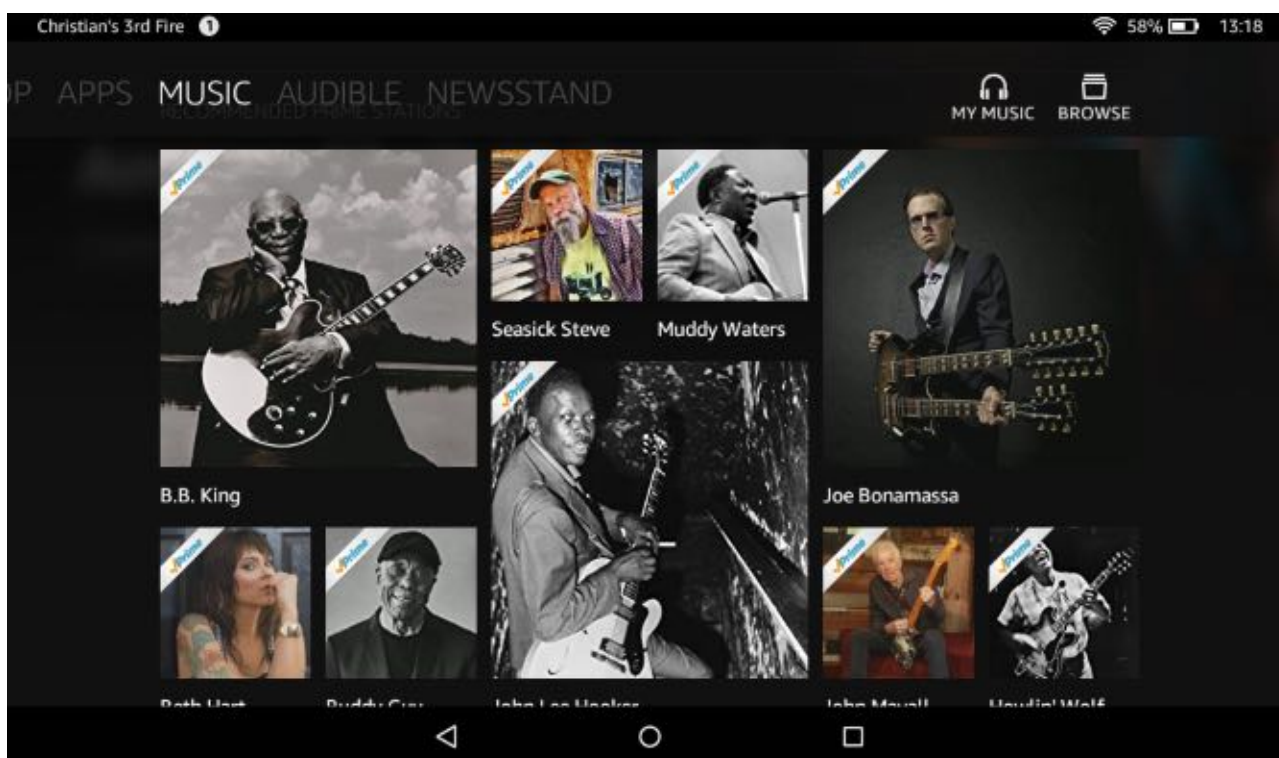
Christian's 3rd Fire 1

58% 13:18

P APPS MUSIC AUDIBLE NEWSSTAND

RECOMMENDED PRIME STATIONS

MY MUSIC BROWSE

Prime

B.B. King

Prime

Seasick Steve

Prime

Muddy Waters

Prime

Joe Bonamassa

Prime

Prime

Prime

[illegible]

Prime

Prime

Beth Hart

Buddy Guy

John Lee Hooker

John Mayall

Howlin' Wolf